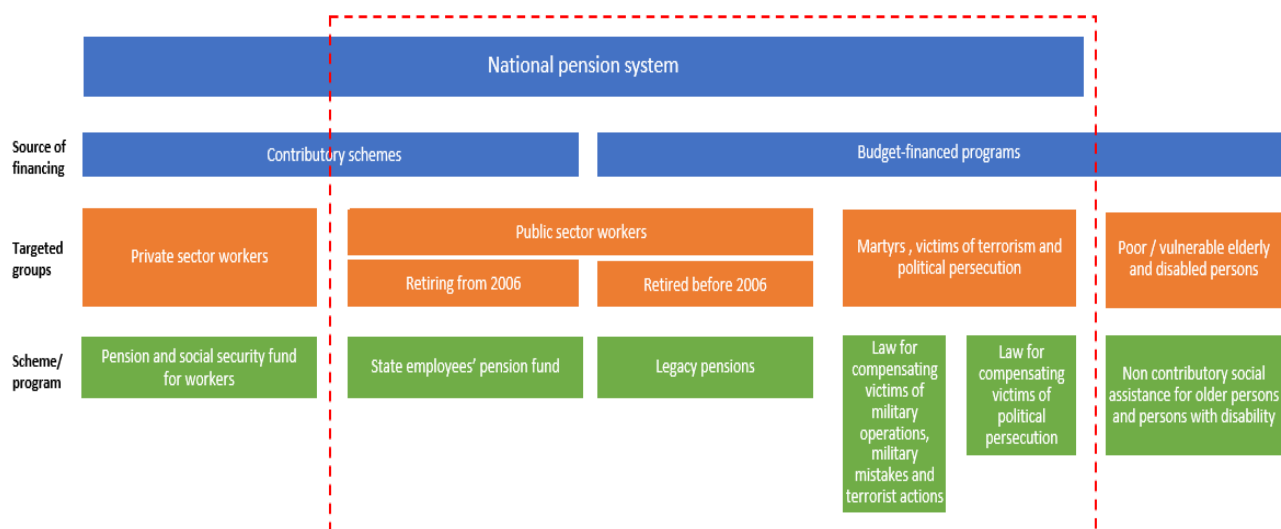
National pension system

Source of financing

Contributory schemes

Budget-financed programs

Targeted groups

Private sector workers

Public sector workers

Retiring from 2006

Retired before 2006

Martyrs , victims of terrorism and political persecution

Poor / vulnerable elderly and disabled persons

Scheme/ program

Pension and social security fund for workers

State employees' pension fund

Legacy pensions

Law for compensating victims of military operations, military mistakes and terrorist actions

Law for compensating victims of political persecution

Non contributory social assistance for older persons and persons with disability